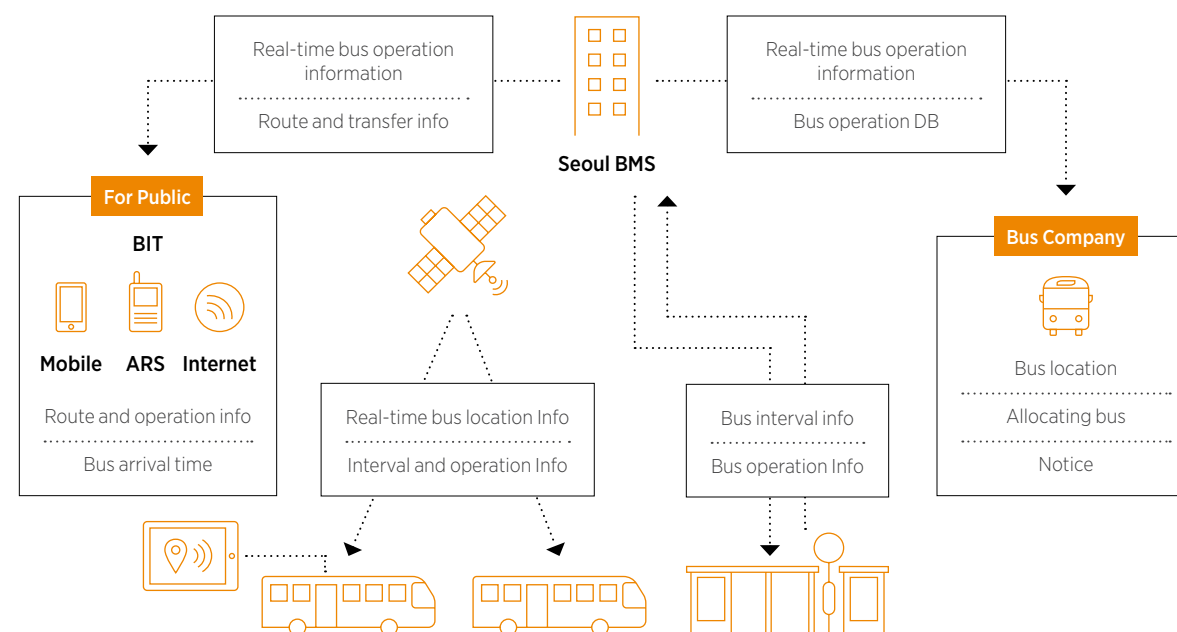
Real-time bus operation information

Route and transfer info

Seoul BMS

Real-time bus operation information

Bus operation DB

For Public

BIT

Mobile

ARS

Internet

Route and operation info

Bus arrival time

Real-time bus location Info

Interval and operation Info

Bus interval info

Bus operation Info

Bus Company

Bus location

Allocating bus

Notice